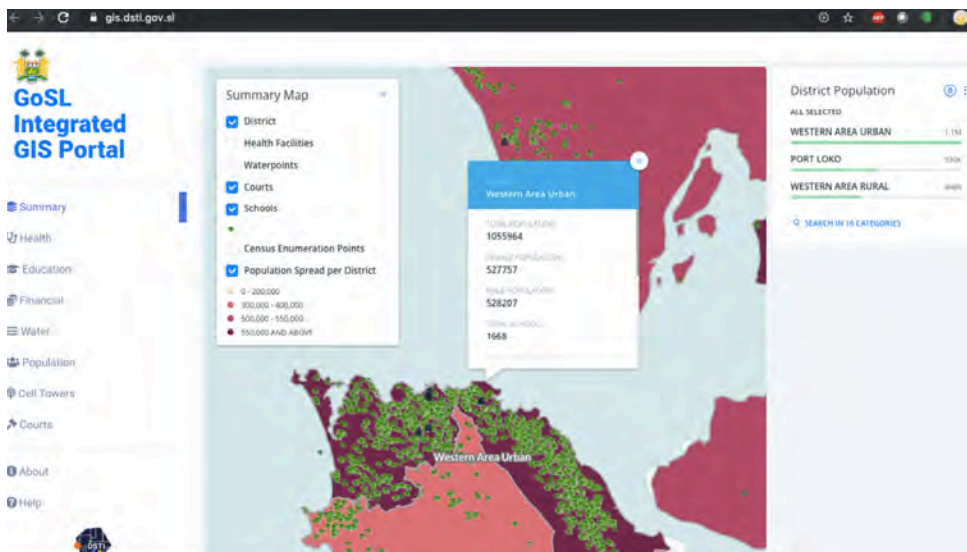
gis.dstl.gov.sl

GoSL Integrated GIS Portal

Summary
Health
Education
Financial
Water
Population
Cell Towers
Courts

About
Help

DSTI

Summary Map
District
Health Facilities
Waterpoints
Courts
Schools
Census Enumeration Points
Population Spread per District
0 - 200,000
300,000 - 400,000
500,000 - 550,000
550,000 AND ABOVE

Western Area Urban
TOTAL POPULATION
1055964
FEMALE POPULATION
527757
MALE POPULATION
528207
TOTAL SCHOOLS
1668

Western Area Urban

District Population
ALL SELECTED
WESTERN AREA URBAN 1.1M
PORT LOKO 130K
WESTERN AREA RURAL 440K
SEARCH IN 16 CATEGORIES